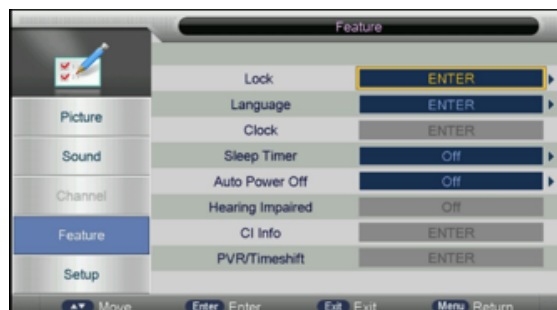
Feature

Picture
Sound
Channel
Feature
Setup

| | |
|---|---|
| Lock | ENTER |
| Language | ENTER |
| Clock | ENTER |
| Sleep Timer | Off |
| Auto Power Off | Off |
| Hearing Impaired | Off |
| CI Info | ENTER |
| PVR/Timeshift | ENTER |

▲▼ Move  Enter Enter  Exit Exit  Menu Return